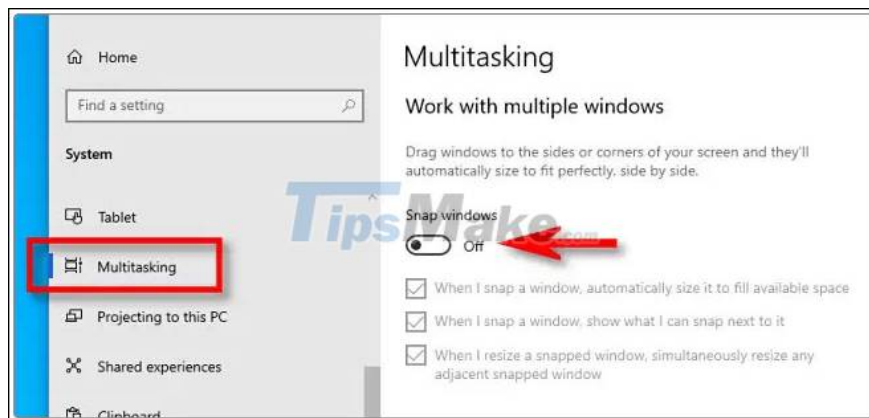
Home

Find a setting

System

Tablet

Multitasking

Projecting to this PC

Shared experiences

Clipboard

Multitasking

Work with multiple windows

Drag windows to the sides or corners of your screen and they'll automatically size to fit perfectly, side by side.

Snap windows

Off

When I snap a window, automatically size it to fill available space

When I snap a window, show what I can snap next to it

When I resize a snapped window, simultaneously resize any adjacent snapped window

TipsMake.com